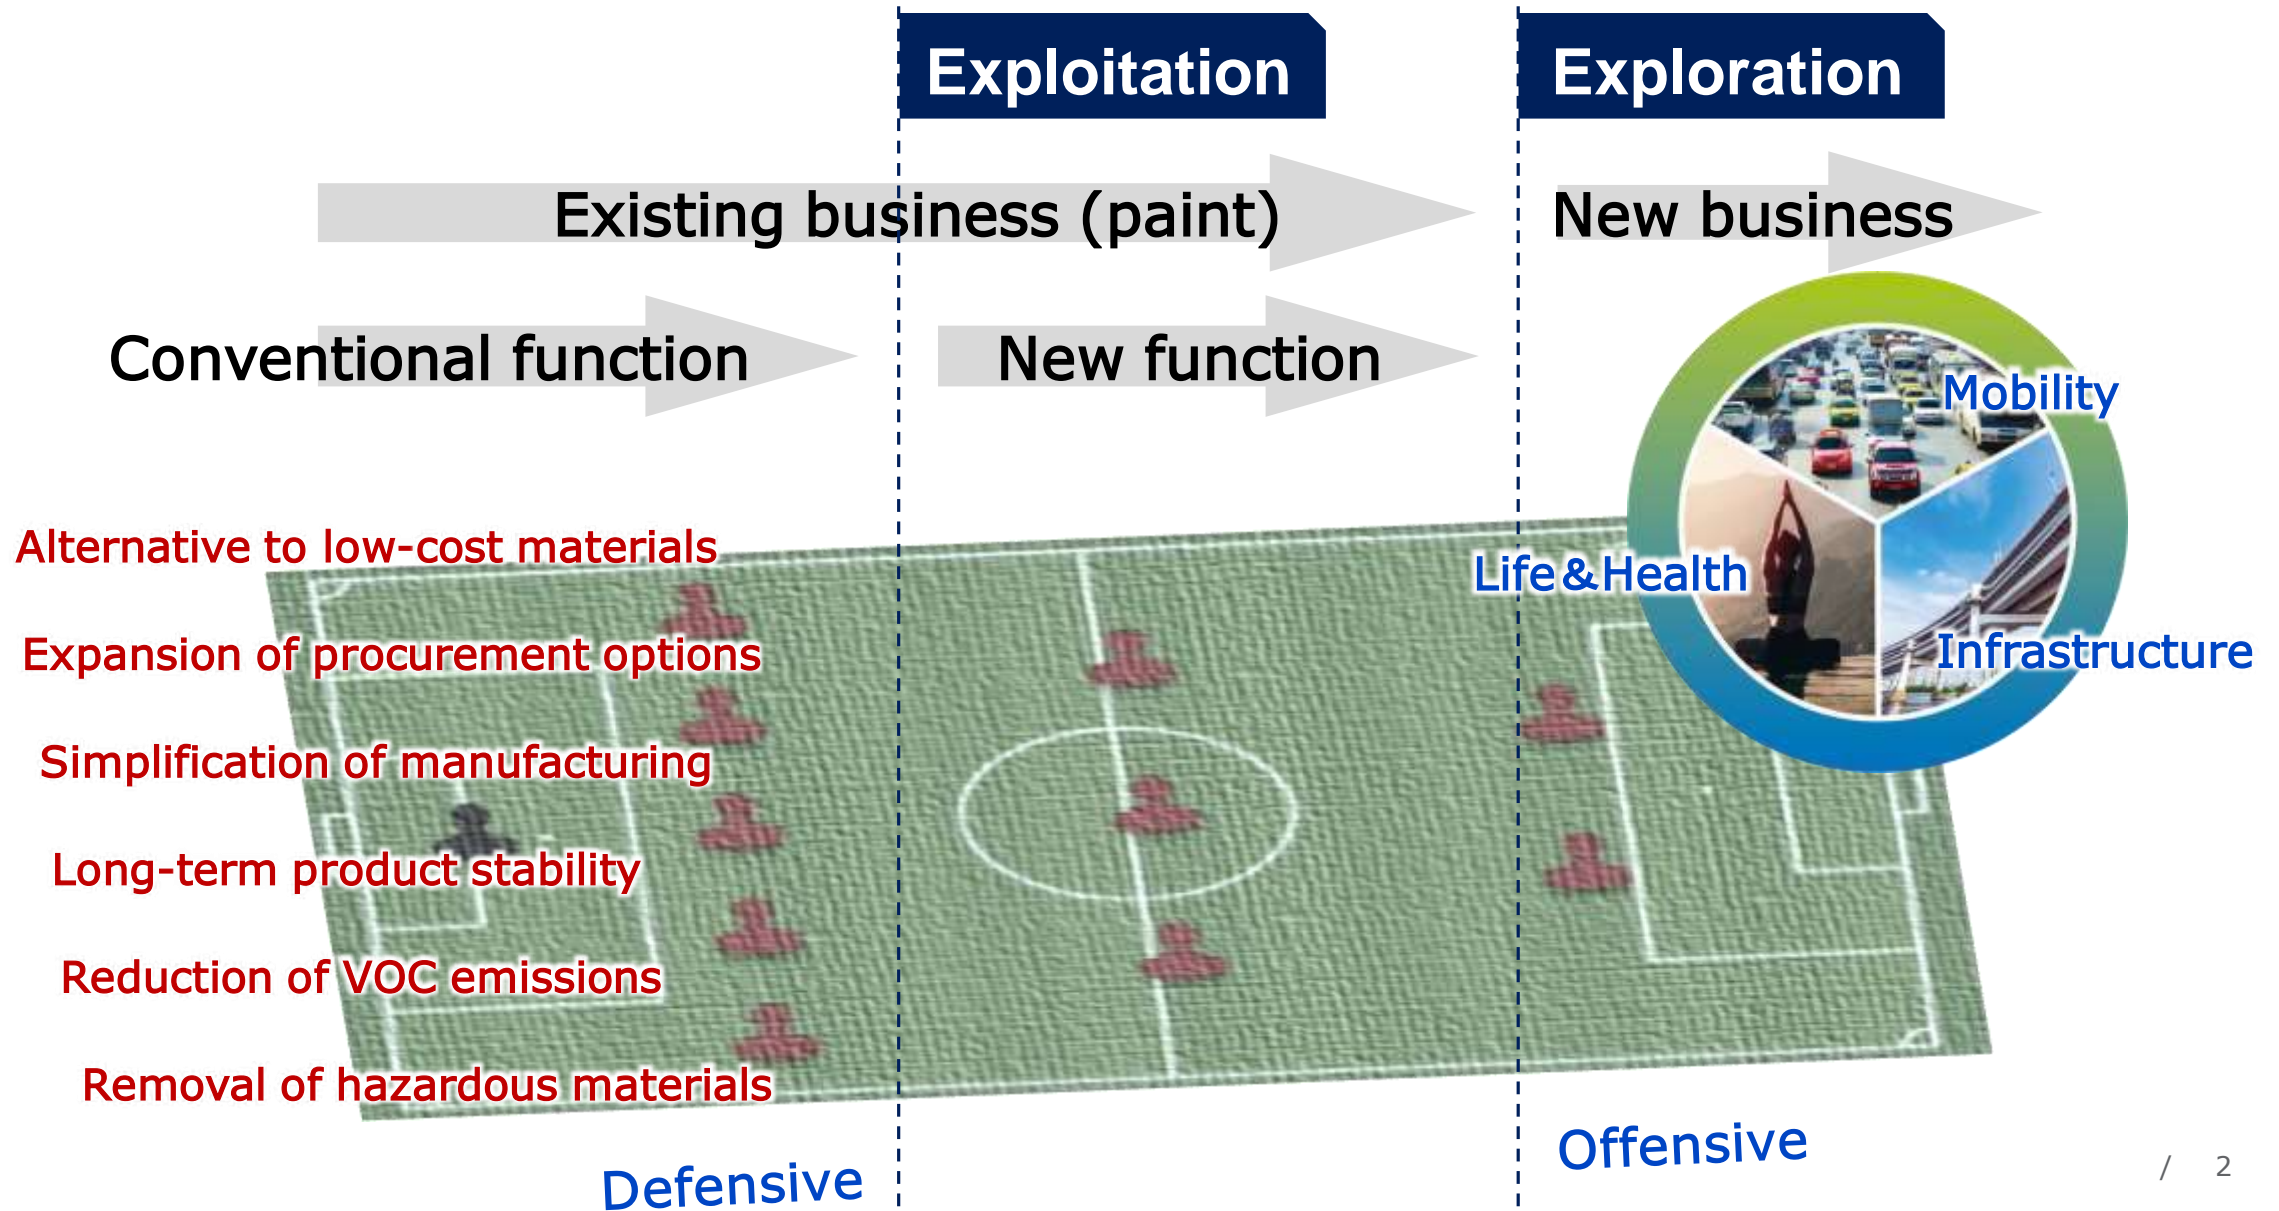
Exploitation

Exploration

Existing business (paint)

New business

Conventional function

New function

Mobility

Life & Health

Infrastructure

Alternative to low-cost materials

Expansion of procurement options

Simplification of manufacturing

Long-term product stability

Reduction of VOC emissions

Removal of hazardous materials

Defensive

Offensive

/ 2